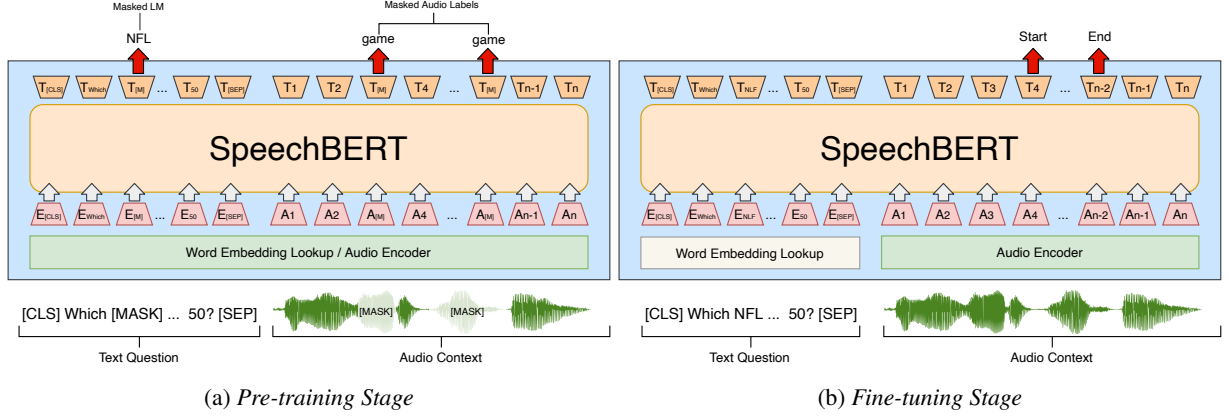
Masked LM

NFL

Masked Audio Labels

game

game

$T_{[CLS]}$ $T_{Which}$ $T_{[M]}$ ... $T_{50}$ $T_{[SEP]}$ T1 T2 $T_{[M]}$ T4 ... $T_{[M]}$ Tn-1 Tn

SpeechBERT

$E_{[CLS]}$ $E_{Which}$ $E_{[M]}$ ... $E_{50}$ $E_{[SEP]}$ A1 A2 $A_{[M]}$ A4 ... $A_{[M]}$ An-1 An

Word Embedding Lookup / Audio Encoder

[CLS] Which [MASK] ... 50? [SEP]

[MASK]

[MASK]

Text Question

Audio Context

(a) *Pre-training Stage*

Start

End

$T_{[CLS]}$ $T_{Which}$ $T_{NLF}$ ... $T_{50}$ $T_{[SEP]}$ T1 T2 T3 T4 ... Tn-2 Tn-1 Tn

SpeechBERT

$E_{[CLS]}$ $E_{Which}$ $E_{NLF}$ ... $E_{50}$ $E_{[SEP]}$ A1 A2 A3 A4 ... An-2 An-1 An

Word Embedding Lookup

Audio Encoder

[CLS] Which NFL ... 50? [SEP]

Text Question

Audio Context

(b) *Fine-tuning Stage*